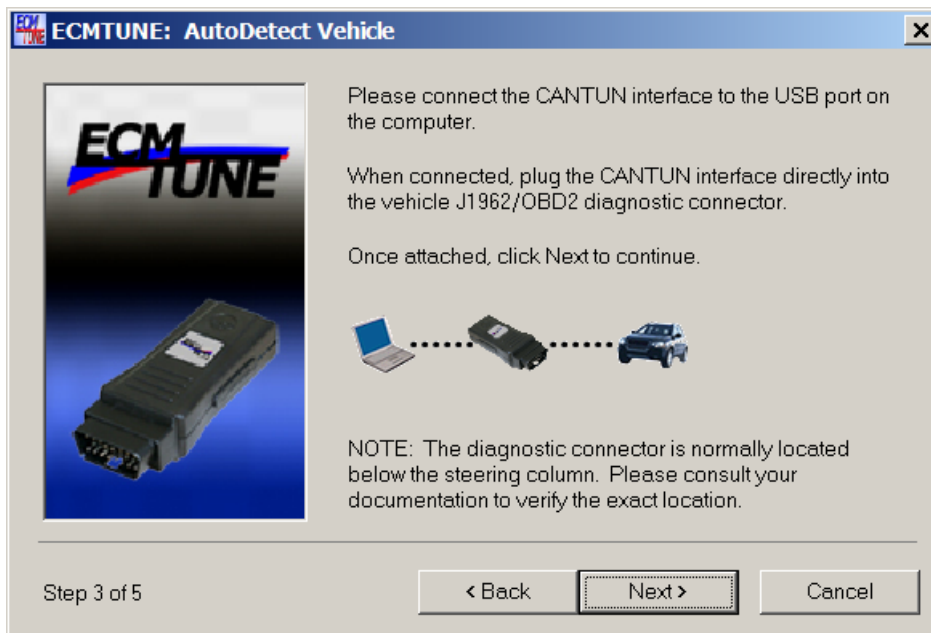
ECMTUNE: AutoDetect Vehicle

ECM TUNE

Please connect the CANTUN interface to the USB port on the computer.

When connected, plug the CANTUN interface directly into the vehicle J1962/OBD2 diagnostic connector.

Once attached, click Next to continue.

NOTE: The diagnostic connector is normally located below the steering column. Please consult your documentation to verify the exact location.

Step 3 of 5

< Back

Next >

Cancel